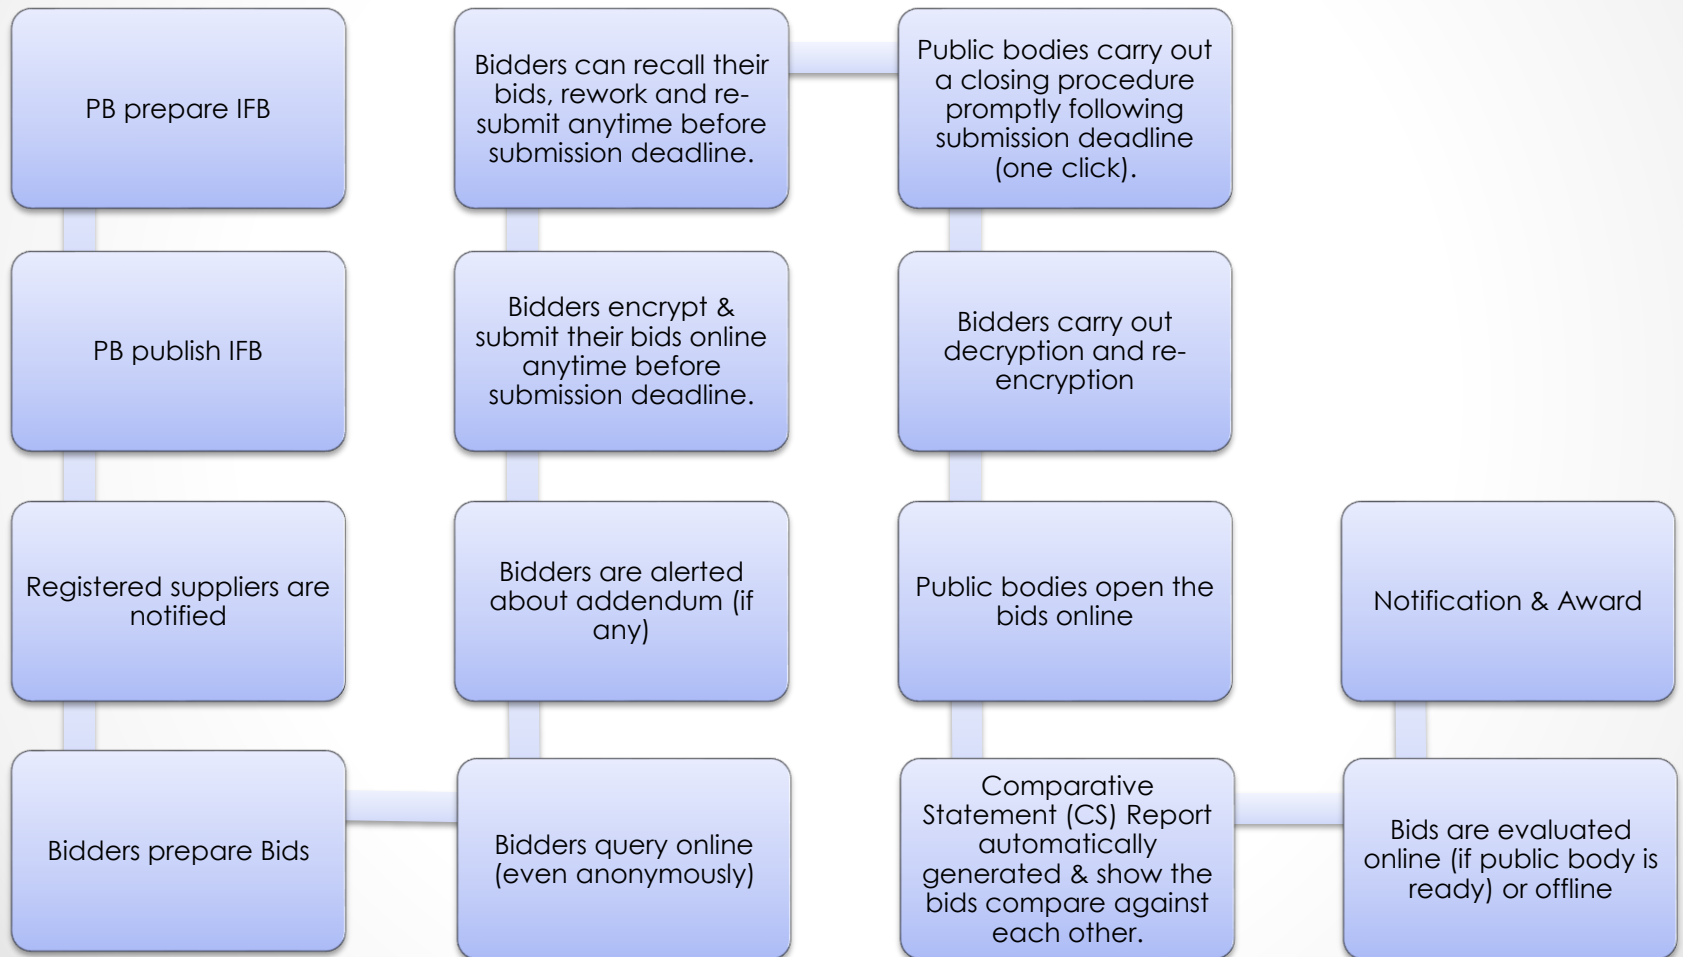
PB prepare IFB

PB publish IFB

Registered suppliers are notified

Bidders prepare Bids

Bidders query online (even anonymously)

Bidders are alerted about addendum (if any)

Bidders encrypt & submit their bids online anytime before submission deadline.

Bidders can recall their bids, rework and resubmit anytime before submission deadline.

Public bodies carry out a closing procedure promptly following submission deadline (one click).

Bidders carry out decryption and reencryption

Public bodies open the bids online

Comparative Statement (CS) Report automatically generated & show the bids compare against each other.

Bids are evaluated online (if public body is ready) or offline

Notification & Award